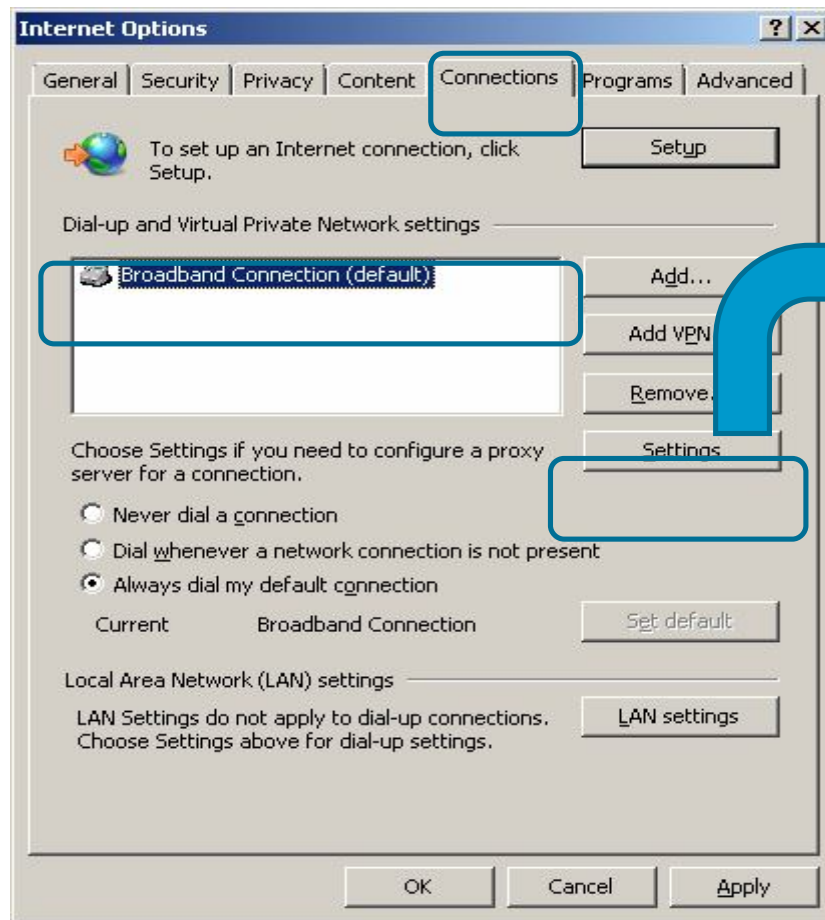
Internet Options

?
X

General | Security | Privacy | Content | Connections | Programs | Advanced

To set up an Internet connection, click Setup.

Setup

Dial-up and Virtual Private Network settings

Broadband Connection (default)

Add...

Add VPN

Remove.

Choose Settings if you need to configure a proxy server for a connection.

Settings

Never dial a connection

Dial whenever a network connection is not present

Always dial my default connection

Current Broadband Connection

Set default

Local Area Network (LAN) settings

LAN Settings do not apply to dial-up connections. Choose Settings above for dial-up settings.

LAN settings

OK Cancel Apply